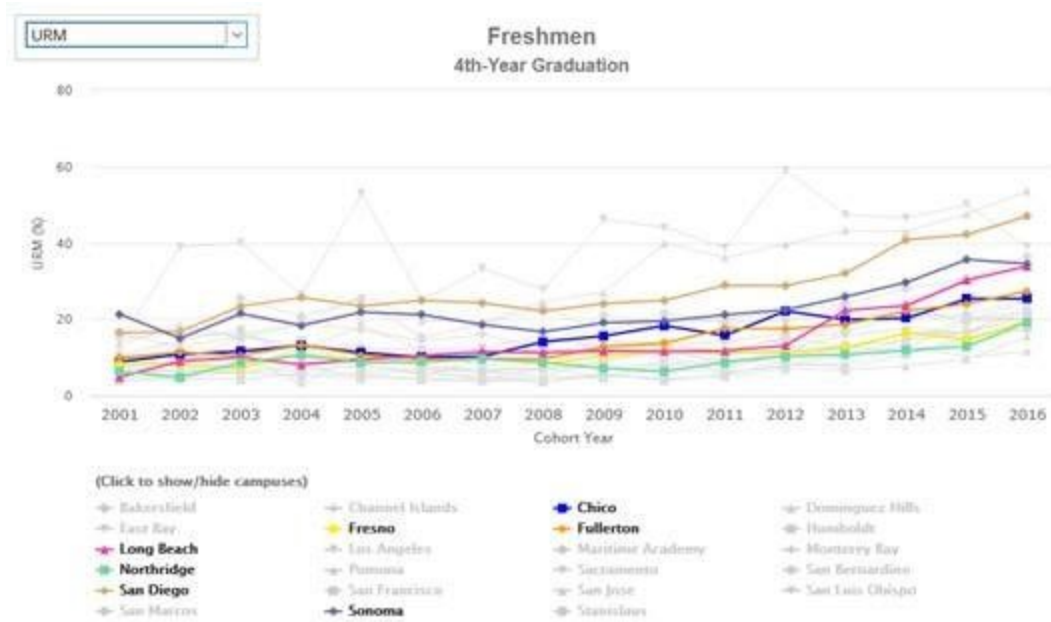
URM

Freshmen
4th-Year Graduation

80
60
40
20
0

URM (%)

2001 2002 2003 2004 2005 2006 2007 2008 2009 2010 2011 2012 2013 2014 2015 2016
Cohort Year

(Click to show/hide campuses)

Bakersfield
East Bay
Long Beach
Northridge
San Diego
San Marcos

Channel Islands
Fresno
Los Angeles
Pomona
San Francisco
Sonoma

Chico
Fullerton
Maritime Academy
Sacramento
San Jose
Stanislaus

Dominguez Hills
Humboldt
Monterey Bay
San Bernardino
San Luis Obispo